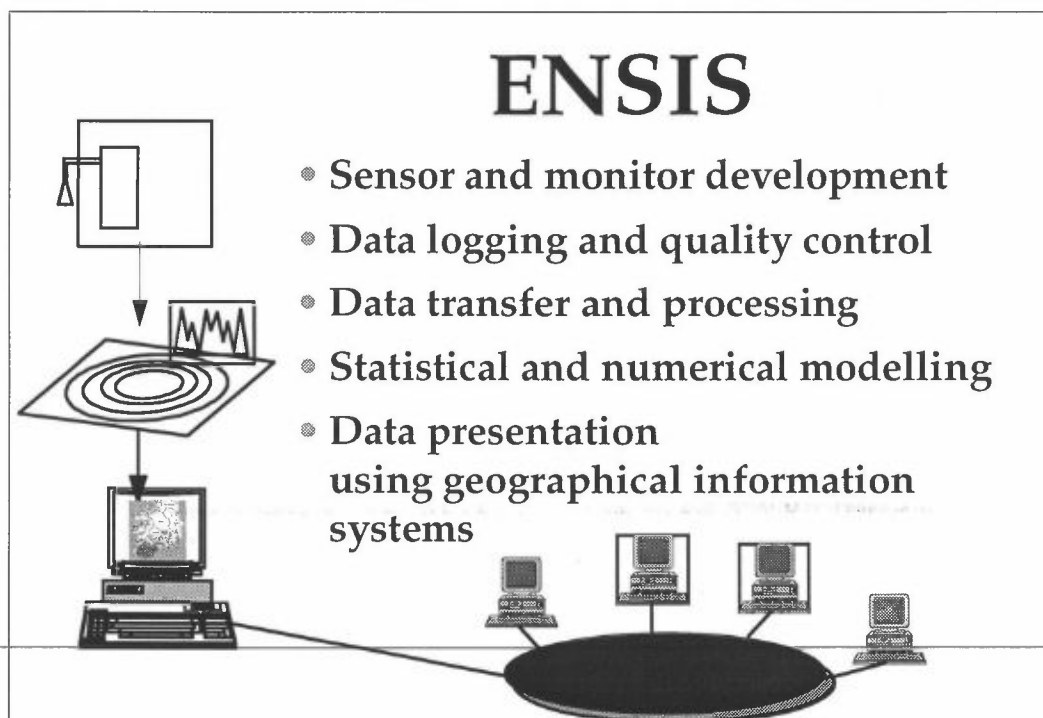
ENSIS

- Sensor and monitor development
- Data logging and quality control
- Data transfer and processing
- Statistical and numerical modelling
- Data presentation using geographical information systems